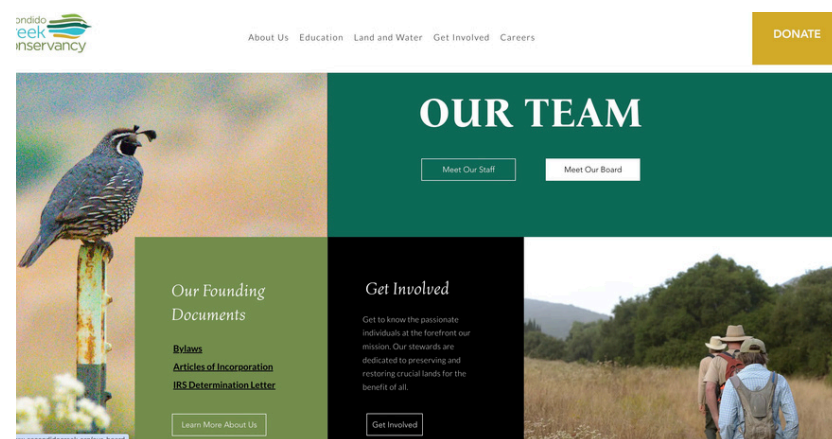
ondido
reek
onservancy

About Us Education Land and Water Get Involved Careers

DONATE

OUR TEAM

Meet Our Staff

Meet Our Board

Our Founding Documents

Bylaws

Articles of Incorporation

IRS Determination Letter

Learn More About Us

Get Involved

Get to know the passionate individuals at the forefront our mission. Our stewards are dedicated to preserving and restoring crucial lands for the benefit of all.

Get Involved